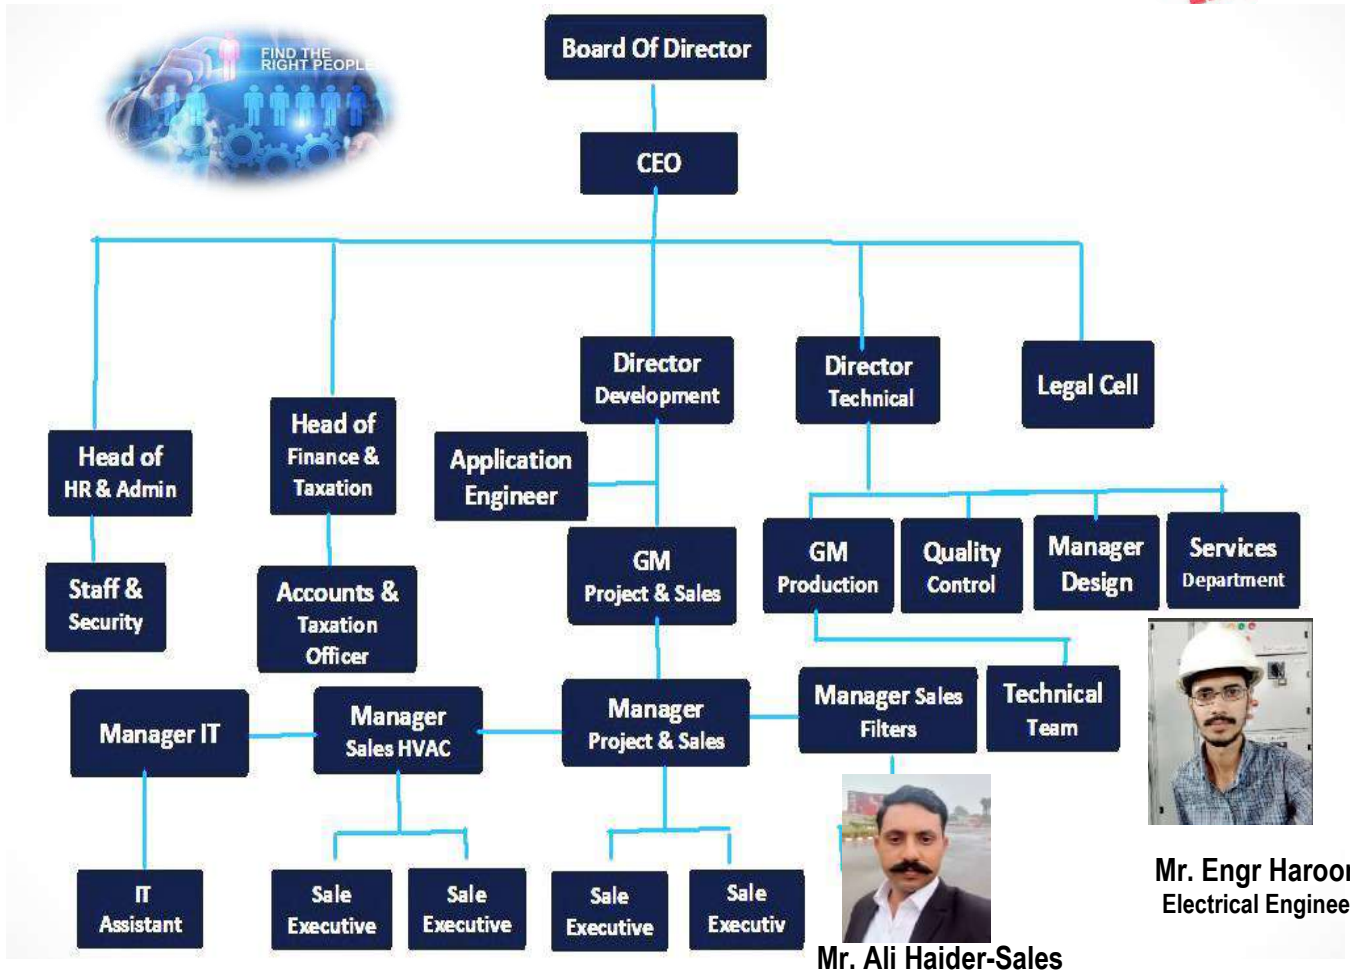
FIND THE RIGHT PEOPLE

Board Of Director

CEO

Director Development

Director Technical

Legal Cell

Head of HR & Admin

Head of Finance & Taxation

Application Engineer

GM Project & Sales

GM Production

Quality Control

Manager Design

Services Department

Staff & Security

Accounts & Taxation Officer

Manager IT

Manager Sales HVAC

Manager Project & Sales

Manager Sales Filters

Technical Team

IT Assistant

Sale Executive

Sale Executive

Sale Executive

Sale Executiv

Mr. Ali Haider-Sales

Mr. Engr Haroo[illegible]
Electrical Enginee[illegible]